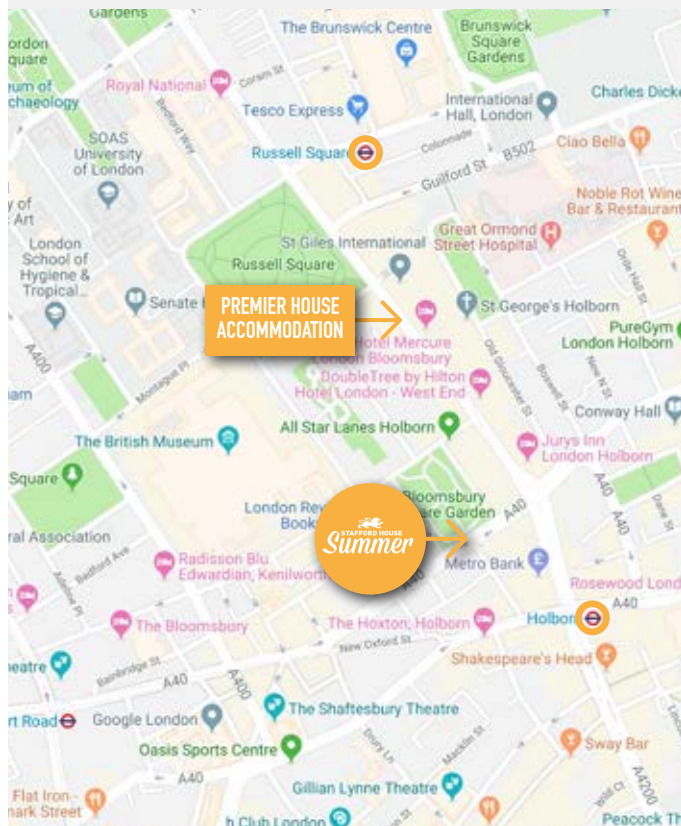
Gardens
The Brunswick Centre
Brunswick Square Gardens
ordon
um of
um of chaeology
Royal National
Coram St
Tesco Express
International Hall, London
Charles Dick
SOAS University of London
Russell Square
Colonnade
Ciao Bella
Bedford Way
Guilford St
B502
Noble Rot Wine Bar & Restaurant
y of Art
Great Ormond Street Hospital
London School of Hygiene & Tropical...
St Giles International
Russell Square
Senate H
PREMIER HOUSE ACCOMMODATION
St George's Holborn
Hotel Mercure London Bloomsbury
PureGym London Holborn
A400
DoubleTree by Hilton Hotel London - West End
Montague Pl
Old Gloucester St
Boswell St
Conway Hall
am
The British Museum
All Star Lanes Holborn
Jurys Inn London Holborn
Square
London Rev Book
Bloomsbury Garden
A40
A40
ral Association
STAFFORD HOUSE Summer
Bedford Ave
Radisson Blu Edwardian, Kenilworth
Metro Bank
Rosewood Lond
A40
The Bloomsbury
The Hoxton, Holborn
Holborn
eatre
Bainbridge St
New Oxford St
Shakespeare's Head
A40
A400
rt Road
Google London
The Shaftesbury Theatre
Oasis Sports Centre
Sway Bar
A40
Gillian Lynne Theatre
Flat Iron - mark Street
h Club London
A4200
Peacock Th